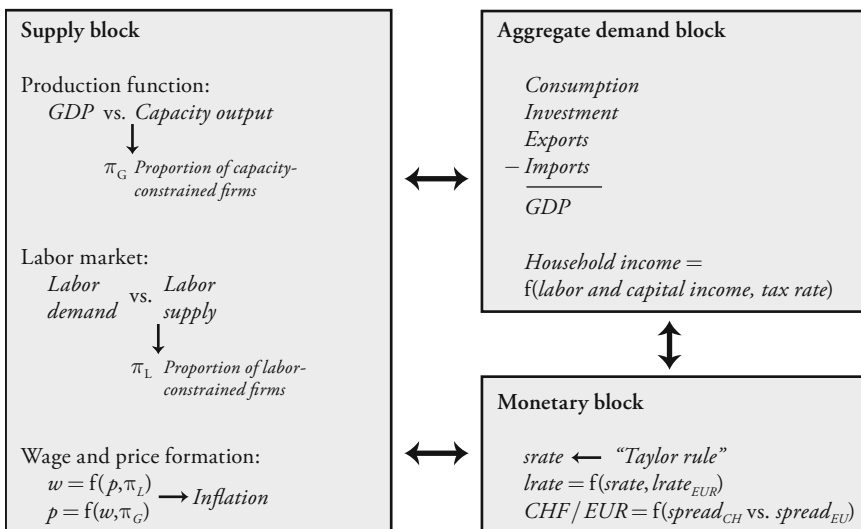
Supply block

Production function:
*GDP* vs. *Capacity output*

$\pi_G$ *Proportion of capacity-constrained firms*

Labor market:
*Labor demand* vs. *Labor supply*

$\pi_L$ *Proportion of labor-constrained firms*

Wage and price formation:
$w = f(p, \pi_L)$ → *Inflation*
$p = f(w, \pi_G)$

Aggregate demand block

*Consumption*
*Investment*
*Exports*
− *Imports*
*GDP*

*Household income* =
f(*labor and capital income, tax rate*)

Monetary block

*srate* ← *"Taylor rule"*
*lrate* = f(*srate*, *lrate*$_{EUR}$)
*CHF*/*EUR* = f(*spread*$_{CH}$ vs. *spread*$_{EU}$)